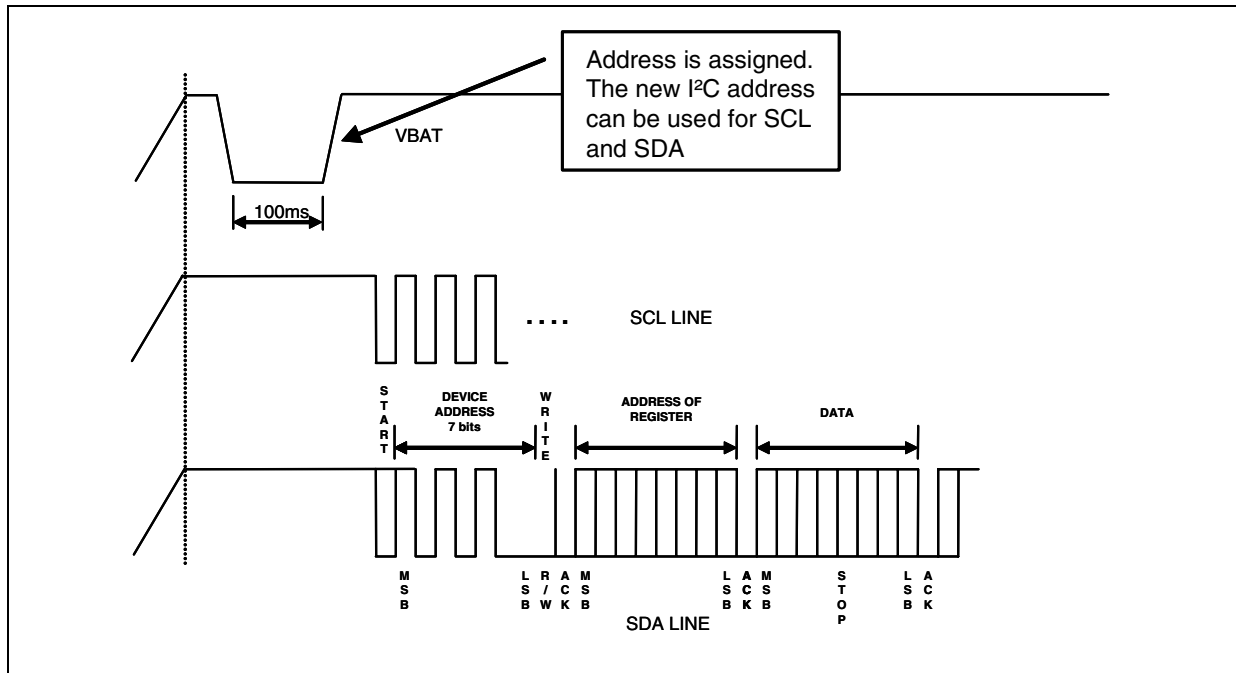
Address is assigned. The new I²C address can be used for SCL and SDA

VBAT

100ms

....

SCL LINE

S T A R T

DEVICE ADDRESS 7 bits

W R I T E

ADDRESS OF REGISTER

DATA

M S B

L S B

R / W

A C K

M S B

L S B

A C K

M S B

S T O P

L S B

A C K

SDA LINE